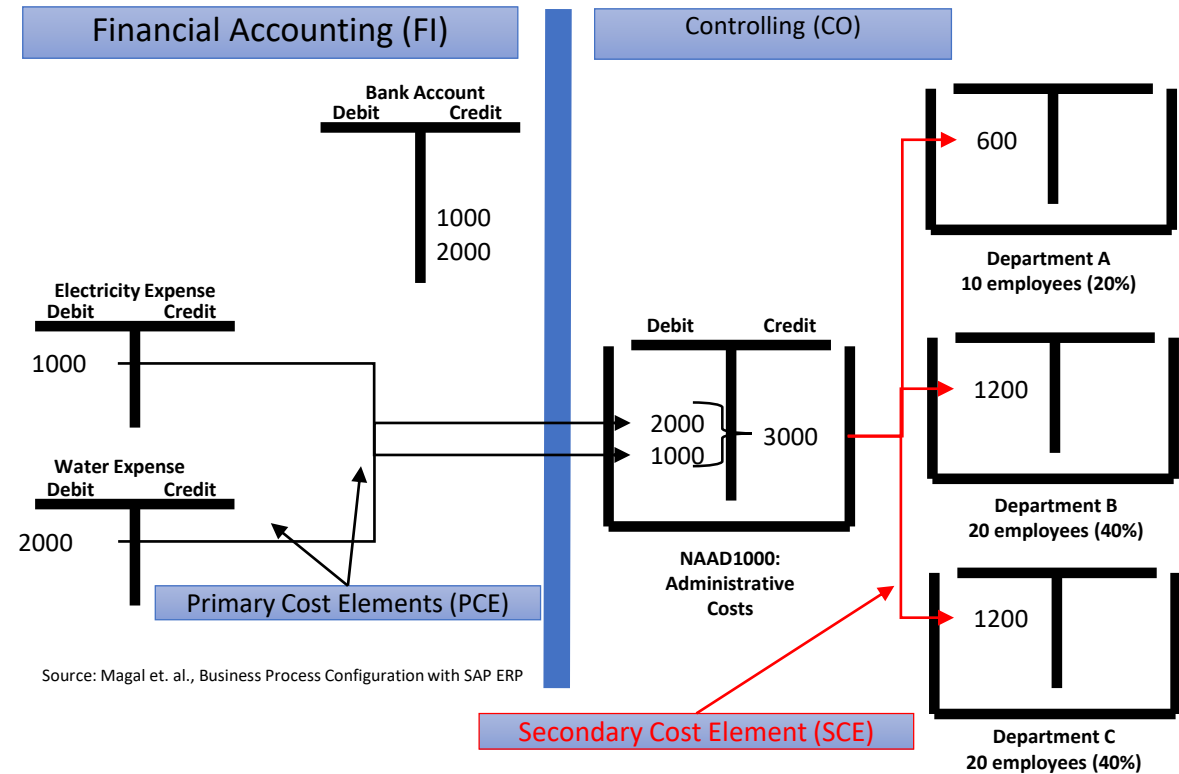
Financial Accounting (FI)

Controlling (CO)

Bank Account
Debit Credit
1000
2000

Electricity Expense
Debit Credit
1000

Water Expense
Debit Credit
2000

Primary Cost Elements (PCE)

Source: Magal et. al., Business Process Configuration with SAP ERP

Debit Credit
2000
1000
3000

NAAD1000: Administrative Costs

600

Department A
10 employees (20%)

1200

Department B
20 employees (40%)

1200

Department C
20 employees (40%)

Secondary Cost Element (SCE)